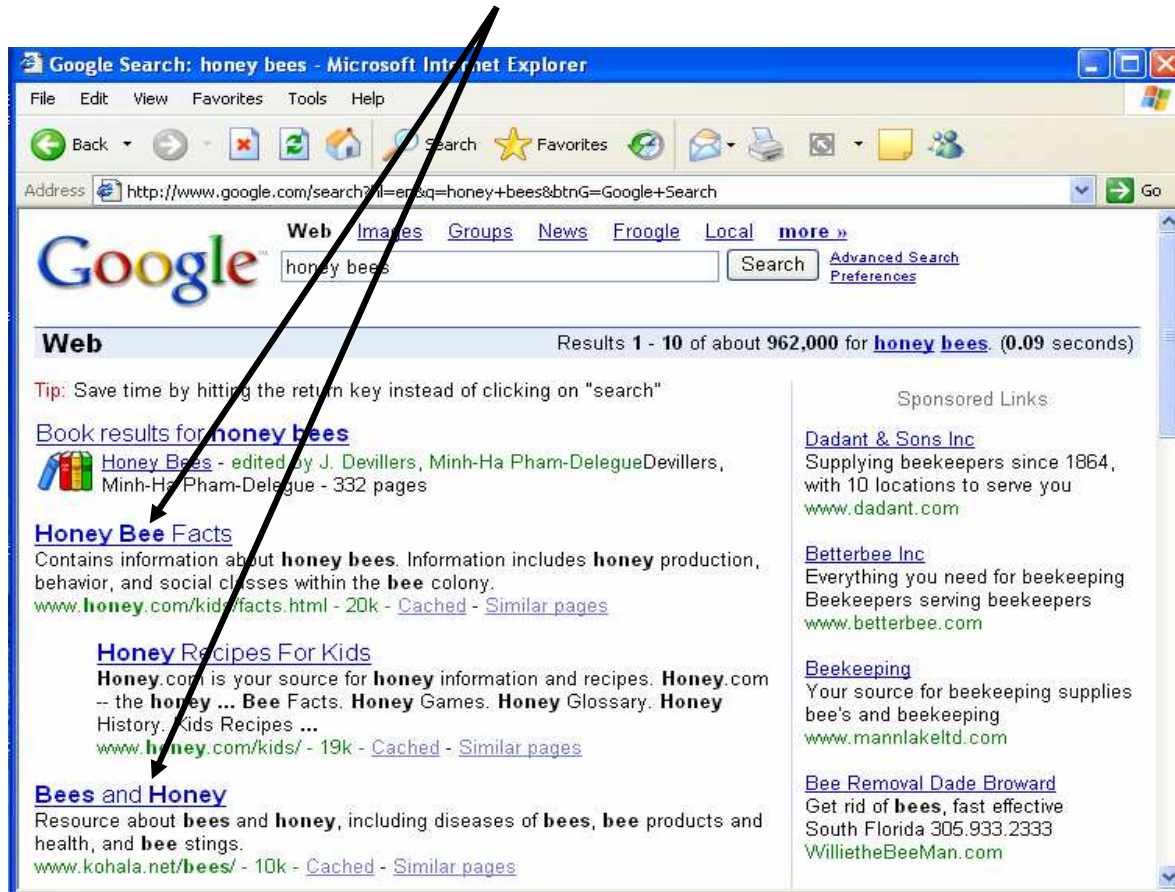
Google Search: honey bees - Microsoft Internet Explorer

File Edit View Favorites Tools Help

Back Search Favorites

Address http://www.google.com/search?hl=en&q=honey+bees&btnG=Google+Search Go

Google

Web Images Groups News Froogle Local more »

honey bees Search Advanced Search Preferences

Web Results 1 - 10 of about 962,000 for honey bees. (0.09 seconds)

Tip: Save time by hitting the return key instead of clicking on "search"

Book results for honey bees
Honey Bees - edited by J. Devillers, Minh-Ha Pham-DelegueDevillers, Minh-Ha Pham-Delegue - 332 pages

Honey Bee Facts
Contains information about honey bees. Information includes honey production, behavior, and social classes within the bee colony.
www.honey.com/kids/facts.html - 20k - Cached - Similar pages

Honey Recipes For Kids
Honey.com is your source for honey information and recipes. Honey.com -- the honey ... Bee Facts. Honey Games. Honey Glossary. Honey History. Kids Recipes ...
www.honey.com/kids/ - 19k - Cached - Similar pages

Bees and Honey
Resource about bees and honey, including diseases of bees, bee products and health, and bee stings.
www.kohala.net/bees/ - 10k - Cached - Similar pages

Sponsored Links

Dadant & Sons Inc
Supplying beekeepers since 1864, with 10 locations to serve you
www.dadant.com

Betterbee Inc
Everything you need for beekeeping Beekeepers serving beekeepers
www.betterbee.com

Beekeeping
Your source for beekeeping supplies bee's and beekeeping
www.mannlakeltd.com

Bee Removal Dade Broward
Get rid of bees, fast effective South Florida 305.933.2333
WilliietheBeeMan.com